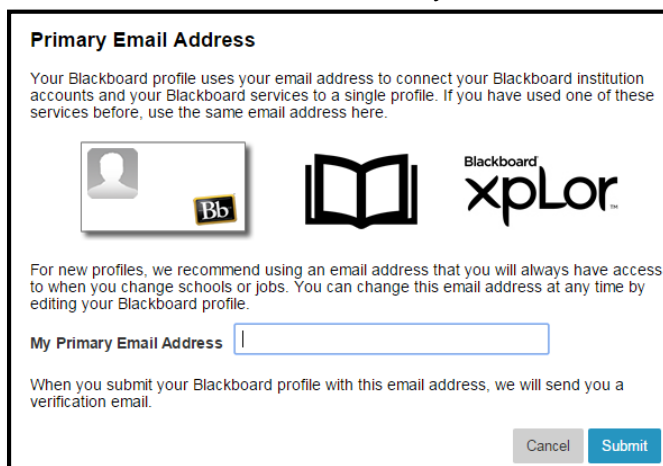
Primary Email Address

Your Blackboard profile uses your email address to connect your Blackboard institution accounts and your Blackboard services to a single profile. If you have used one of these services before, use the same email address here.

Bb

Blackboard
xpLor

For new profiles, we recommend using an email address that you will always have access to when you change schools or jobs. You can change this email address at any time by editing your Blackboard profile.

My Primary Email Address

When you submit your Blackboard profile with this email address, we will send you a verification email.

Cancel Submit